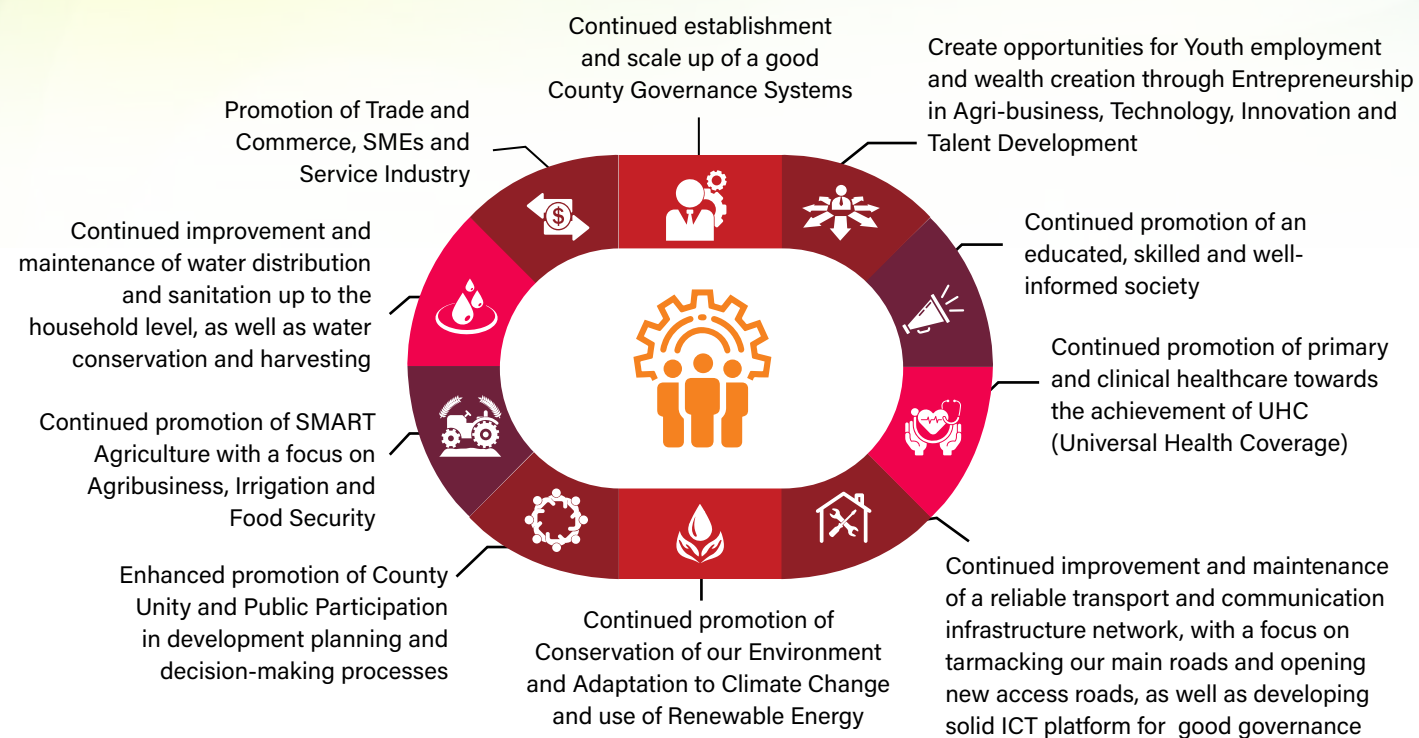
Continued establishment and scale up of a good County Governance Systems

Create opportunities for Youth employment and wealth creation through Entrepreneurship in Agri-business, Technology, Innovation and Talent Development

Continued promotion of an educated, skilled and well-informed society

Continued promotion of primary and clinical healthcare towards the achievement of UHC (Universal Health Coverage)

Continued improvement and maintenance of a reliable transport and communication infrastructure network, with a focus on tarmacking our main roads and opening new access roads, as well as developing solid ICT platform for good governance

Continued promotion of Conservation of our Environment and Adaptation to Climate Change and use of Renewable Energy

Enhanced promotion of County Unity and Public Participation in development planning and decision-making processes

Continued promotion of SMART Agriculture with a focus on Agribusiness, Irrigation and Food Security

Continued improvement and maintenance of water distribution and sanitation up to the household level, as well as water conservation and harvesting

Promotion of Trade and Commerce, SMEs and Service Industry